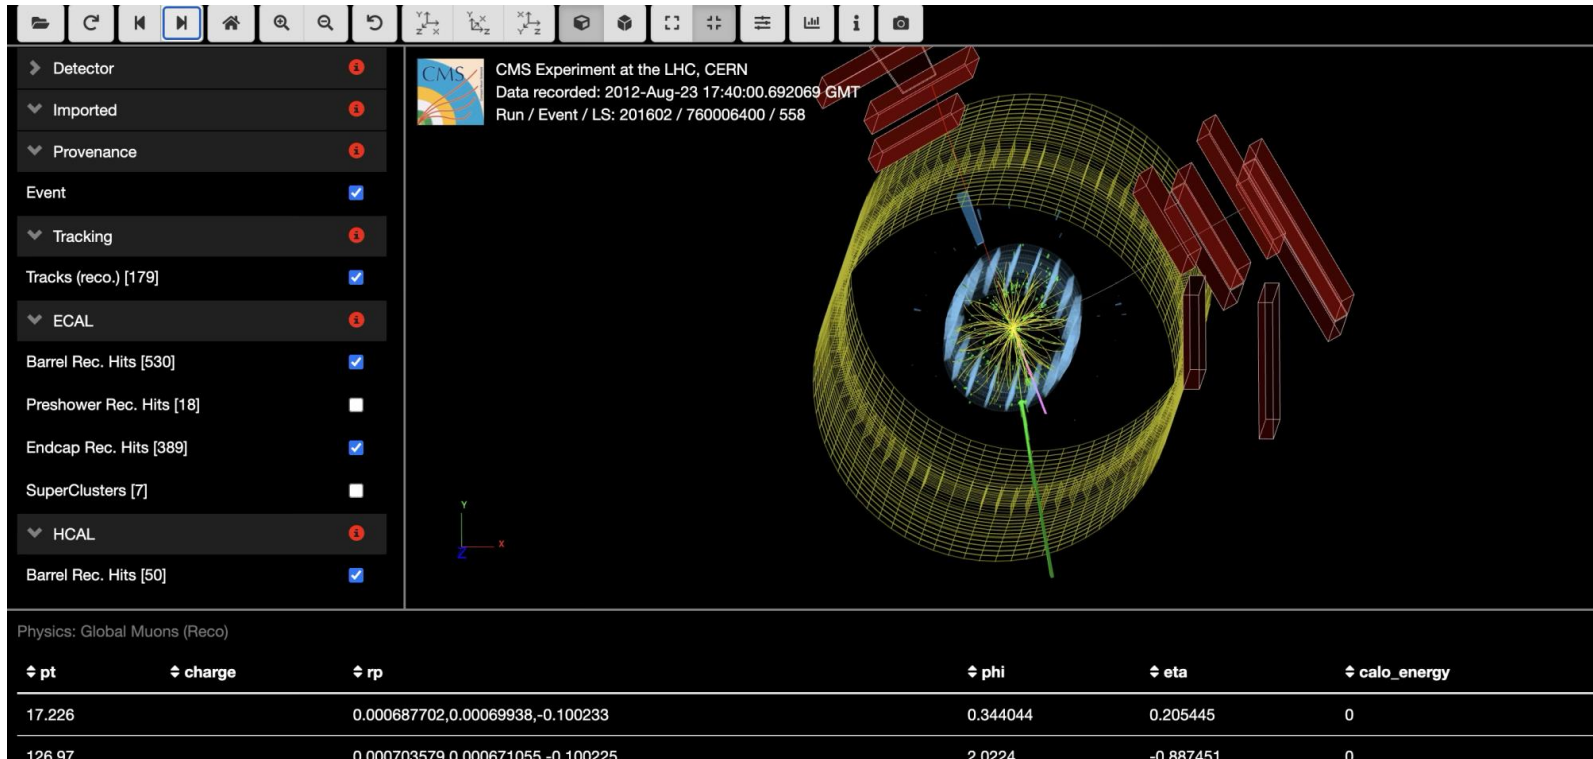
Detector
Imported
Provenance
Event
Tracking
Tracks (reco.) [179]
ECAL
Barrel Rec. Hits [530]
Preshower Rec. Hits [18]
Endcap Rec. Hits [389]
SuperClusters [7]
HCAL
Barrel Rec. Hits [50]

CMS
CMS Experiment at the LHC, CERN
Data recorded: 2012-Aug-23 17:40:00.692069 GMT
Run / Event / LS: 201602 / 760006400 / 558

Y
Z
X

Physics: Global Muons (Reco)

| pt | charge | rp | phi | eta | calo_energy |
|---|---|---|---|---|---|
| 17.226 | | 0.000687702,0.00069938,-0.100233 | 0.344044 | 0.205445 | 0 |
| 126.97 | | 0.000703579,0.000671055,-0.100225 | 2.0224 | -0.887451 | 0 |